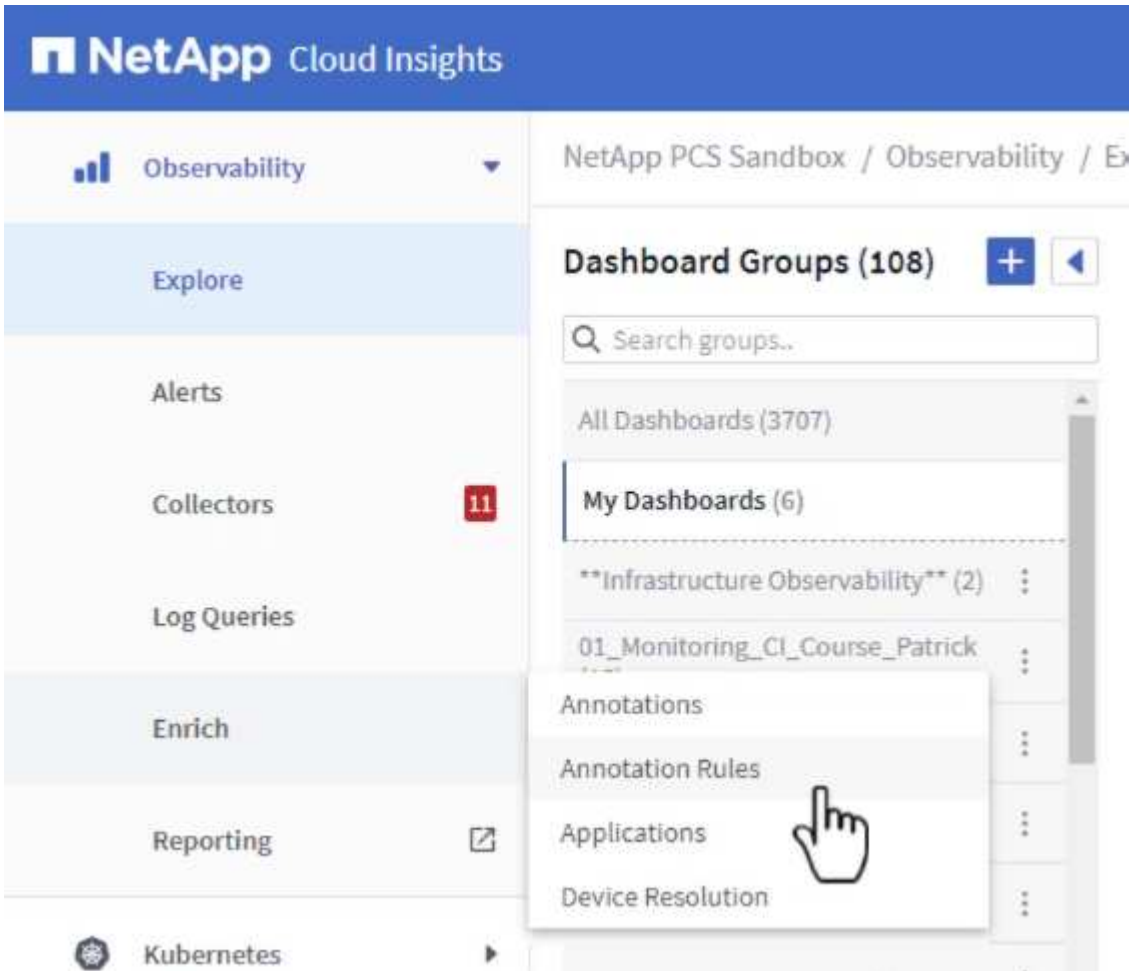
NetApp Cloud Insights

Observability

Explore

Alerts

Collectors 11

Log Queries

Enrich

Reporting

Kubernetes

NetApp PCS Sandbox / Observability / E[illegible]

Dashboard Groups (108)

Search groups..

All Dashboards (3707)

My Dashboards (6)

**Infrastructure Observability** (2)

01_Monitoring_CI_Course_Patrick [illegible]

Annotations

Annotation Rules

Applications

Device Resolution